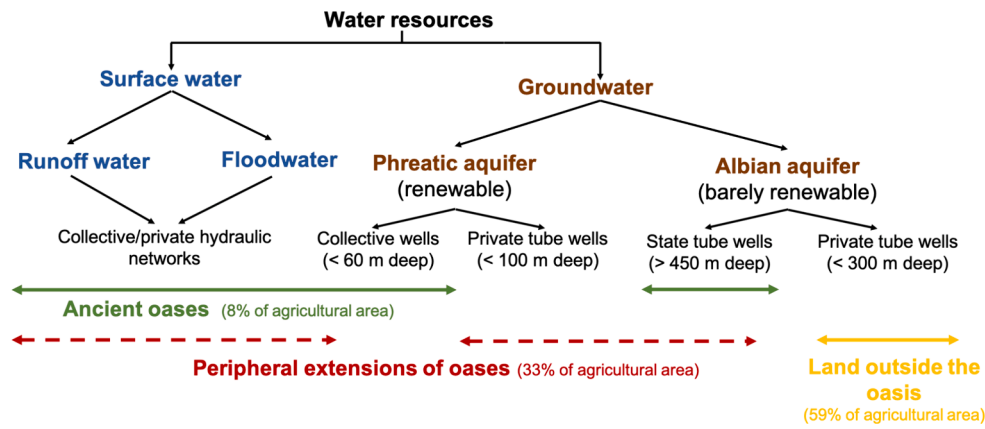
Water resources

Surface water

Groundwater

Runoff water

Floodwater

Phreatic aquifer (renewable)

Albian aquifer (barely renewable)

Collective/private hydraulic networks

Collective wells (< 60 m deep)

Private tube wells (< 100 m deep)

State tube wells (> 450 m deep)

Private tube wells (< 300 m deep)

Ancient oases (8% of agricultural area)

Peripheral extensions of oases (33% of agricultural area)

Land outside the oasis (59% of agricultural area)